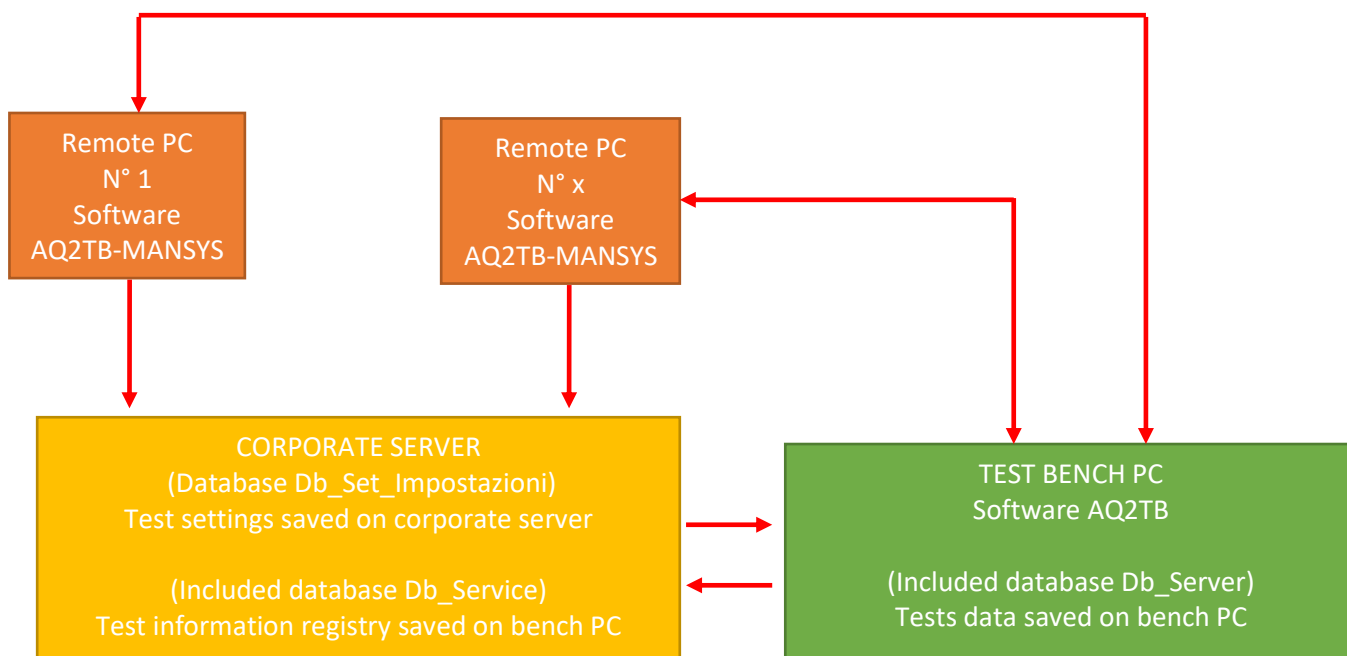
Remote PC
N° 1
Software
AQ2TB-MANSYS

Remote PC
N° x
Software
AQ2TB-MANSYS

CORPORATE SERVER
(Database Db_Set_Impostazioni)
Test settings saved on corporate server

(Included database Db_Service)
Test information registry saved on bench PC

TEST BENCH PC
Software AQ2TB

(Included database Db_Server)
Tests data saved on bench PC